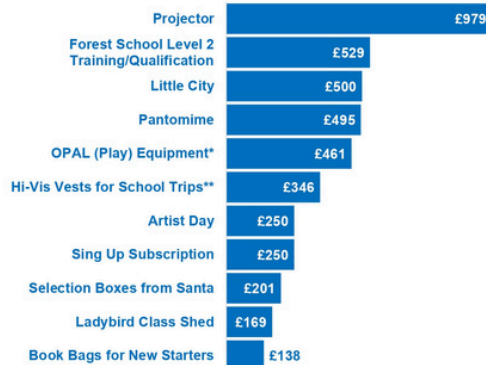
Projector £979
Forest School Level 2 Training/Qualification £529
Little City £500
Pantomime £495
OPAL (Play) Equipment* £461
Hi-Vis Vests for School Trips** £346
Artist Day £250
Sing Up Subscription £250
Selection Boxes from Santa £201
Ladybird Class Shed £169
Book Bags for New Starters £138